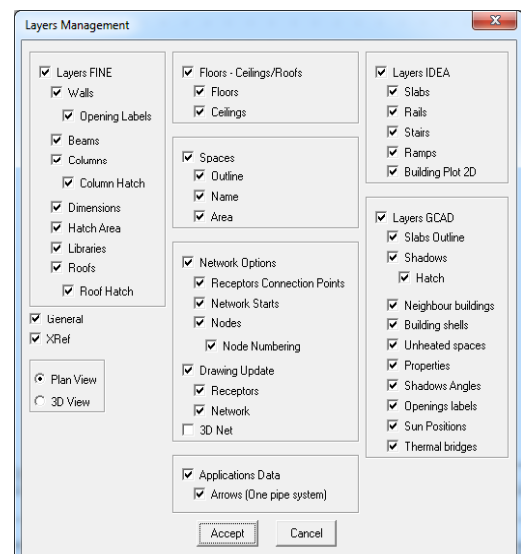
Layers Management

Layers FINE
Walls
Opening Labels
Beams
Columns
Column Hatch
Dimensions
Hatch Area
Libraries
Roofs
Roof Hatch

General
XRef

Plan View
3D View

Floors - Ceilings/Roofs
Floors
Ceilings

Spaces
Outline
Name
Area

Network Options
Receptors Connection Points
Network Starts
Nodes
Node Numbering
Drawing Update
Receptors
Network
3D Net

Applications Data
Arrows (One pipe system)

Layers IDEA
Slabs
Rails
Stairs
Ramps
Building Plot 2D

Layers GCAD
Slabs Outline
Shadows
Hatch
Neighbour buildings
Building shells
Unheated spaces
Properties
Shadows Angles
Openings labels
Sun Positions
Thermal bridges

Accept
Cancel